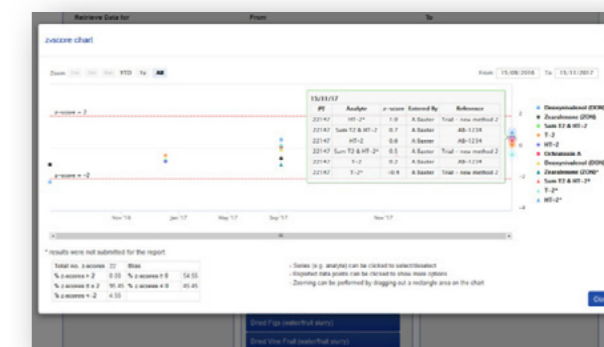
Retrieve Data for From To

z-score chart

Zoom 1m 3m 6m YTD 1y All

From 15/08/2016 To 15/11/2017

z-score = 2

z-score = -2

15/11/17

| PT | Analyte | z-score | Entered By | Reference |
|---|---|---|---|---|
| 22147 | HT-2* | 1.0 | A Baxter | Trial - new method 2 |
| 22147 | Sum T2 & HT-2* | 0.7 | A Baxter | AB-1234 |
| 22147 | HT-2 | 0.6 | A Baxter | AB-1234 |
| 22147 | Sum T2 & HT-2* | 0.5 | A Baxter | Trial - new method 2 |
| 22147 | T-2 | 0.2 | A Baxter | AB-1234 |
| 22147 | T-2* | -0.4 | A Baxter | Trial - new method 2 |

Deoxynivalenol (DON)
Zearalenone (ZON)
Sum T2 & HT-2
T-2
HT-2
Ochratoxin A
Deoxynivalenol (DON)*
Zearalenone (ZON)*
Sum T2 & HT-2*
T-2*
HT-2*

2
0
-2
-4

Nov '16 Jan '17 May '17 Sep '17 Nov '17

* results were not submitted for the report

| Total no. z-scores | 22 | Bias | |
|---|---|---|---|
| % z-scores ≥ 2 | 0.00 | % z-scores > 0 | 54.55 |
| % z-scores ≤ 2 | 95.45 | % z-scores < 0 | 45.45 |
| % z-scores < -2 | 4.55 | | |

- Series (e.g. analyte) can be clicked to select/deselect
- Reported data points can be clicked to show more options
- Zooming can be performed by dragging out a rectangle area on the chart

Clo

Dried Figs (water/fruit slurry)
Dried Vine Fruit (water/fruit slurry)